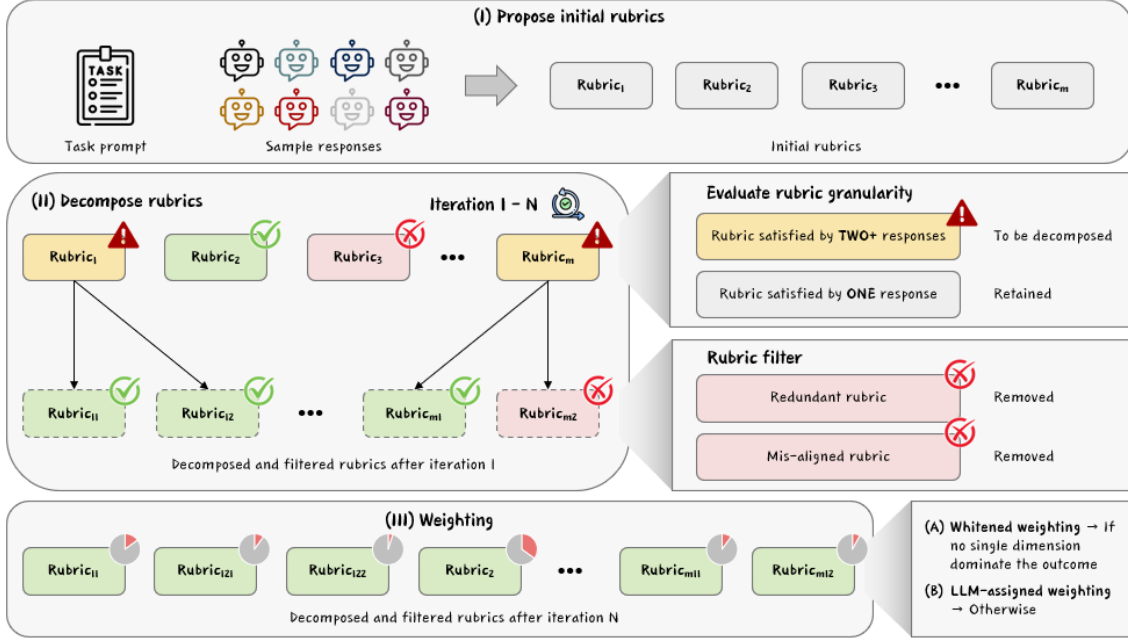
(I) Propose initial rubrics

TASK

Task prompt

Sample responses

Rubric$_1$ Rubric$_2$ Rubric$_3$ ••• Rubric$_m$

Initial rubrics

(II) Decompose rubrics

Iteration 1 - N

Rubric$_1$ Rubric$_2$ Rubric$_3$ ••• Rubric$_m$

Rubric$_{11}$ Rubric$_{12}$ ••• Rubric$_{m1}$ Rubric$_{m2}$

Decomposed and filtered rubrics after iteration 1

Evaluate rubric granularity

Rubric satisfied by TWO+ responses To be decomposed

Rubric satisfied by ONE response Retained

Rubric filter

Redundant rubric Removed

Mis-aligned rubric Removed

(III) Weighting

Rubric$_{11}$ Rubric$_{121}$ Rubric$_{122}$ Rubric$_2$ ••• Rubric$_{m11}$ Rubric$_{m12}$

Decomposed and filtered rubrics after iteration N

(A) Whitened weighting → If no single dimension dominate the outcome

(B) LLM-assigned weighting → Otherwise